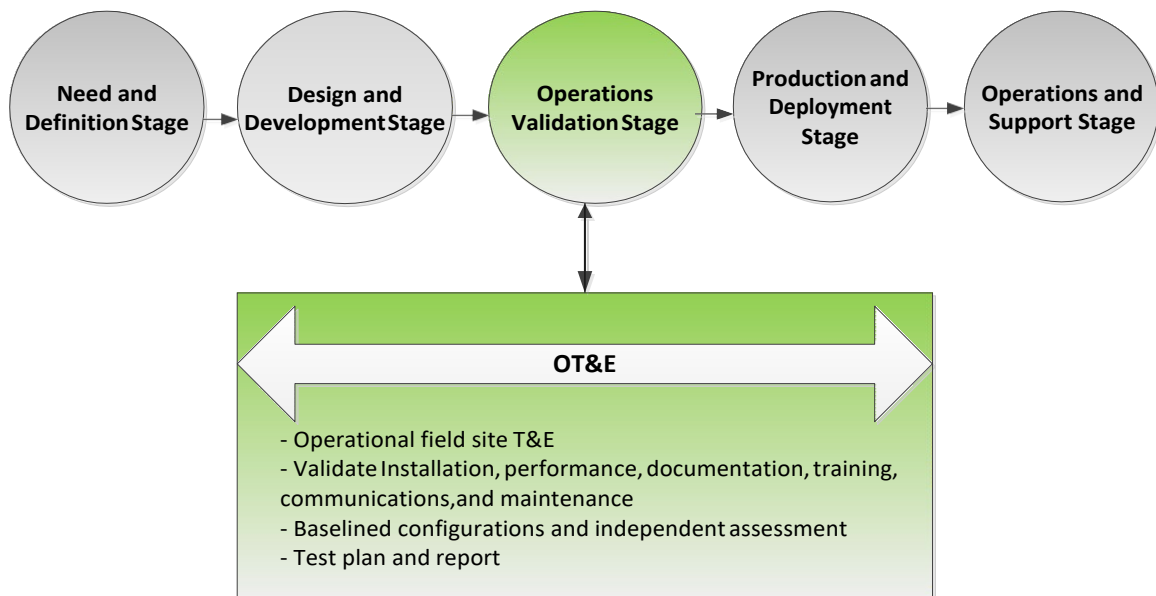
Need and Definition Stage

Design and Development Stage

Operations Validation Stage

Production and Deployment Stage

Operations and Support Stage

OT&E

- Operational field site T&E
- Validate Installation, performance, documentation, training, communications, and maintenance
- Baselined configurations and independent assessment
- Test plan and report